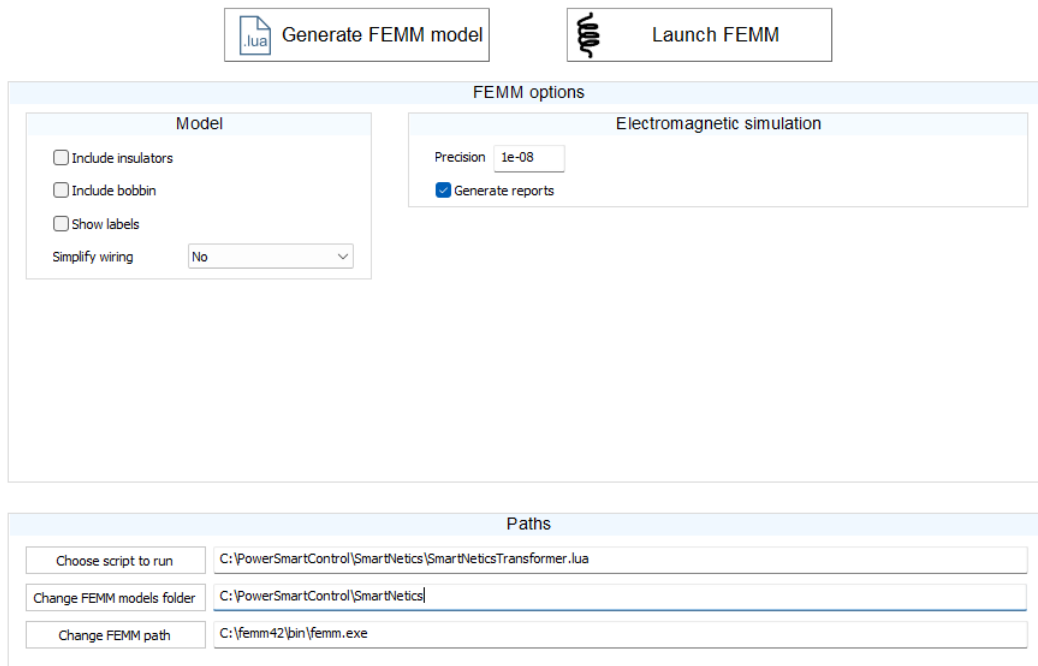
.lua Generate FEMM model

Launch FEMM

FEMM options

Model

Include insulators

Include bobbin

Show labels

Simplify wiring No

Electromagnetic simulation

Precision 1e-08

Generate reports

Paths

Choose script to run C:\PowerSmartControl\SmartNetics\SmartNeticsTransformer.lua

Change FEMM models folder C:\PowerSmartControl\SmartNetics

Change FEMM path C:\femm42\bin\femm.exe